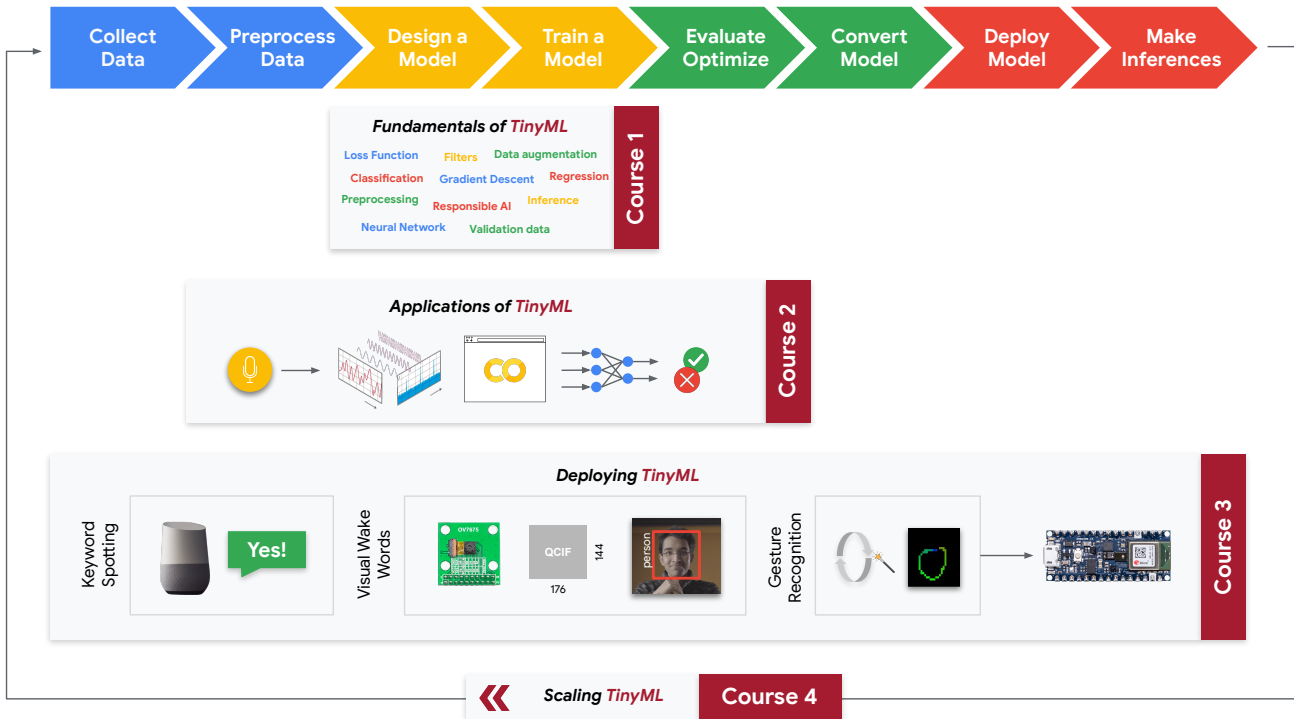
Collect Data
Preprocess Data
Design a Model
Train a Model
Evaluate Optimize
Convert Model
Deploy Model
Make Inferences

Fundamentals of TinyML
Loss Function
Filters
Data augmentation
Classification
Gradient Descent
Regression
Preprocessing
Responsible AI
Inference
Neural Network
Validation data
Course 1

Applications of TinyML
Course 2

Deploying TinyML
Keyword Spotting
Yes!
Visual Wake Words
OV7675
QCIF
144
176
person
Gesture Recognition
Course 3

Scaling TinyML
Course 4